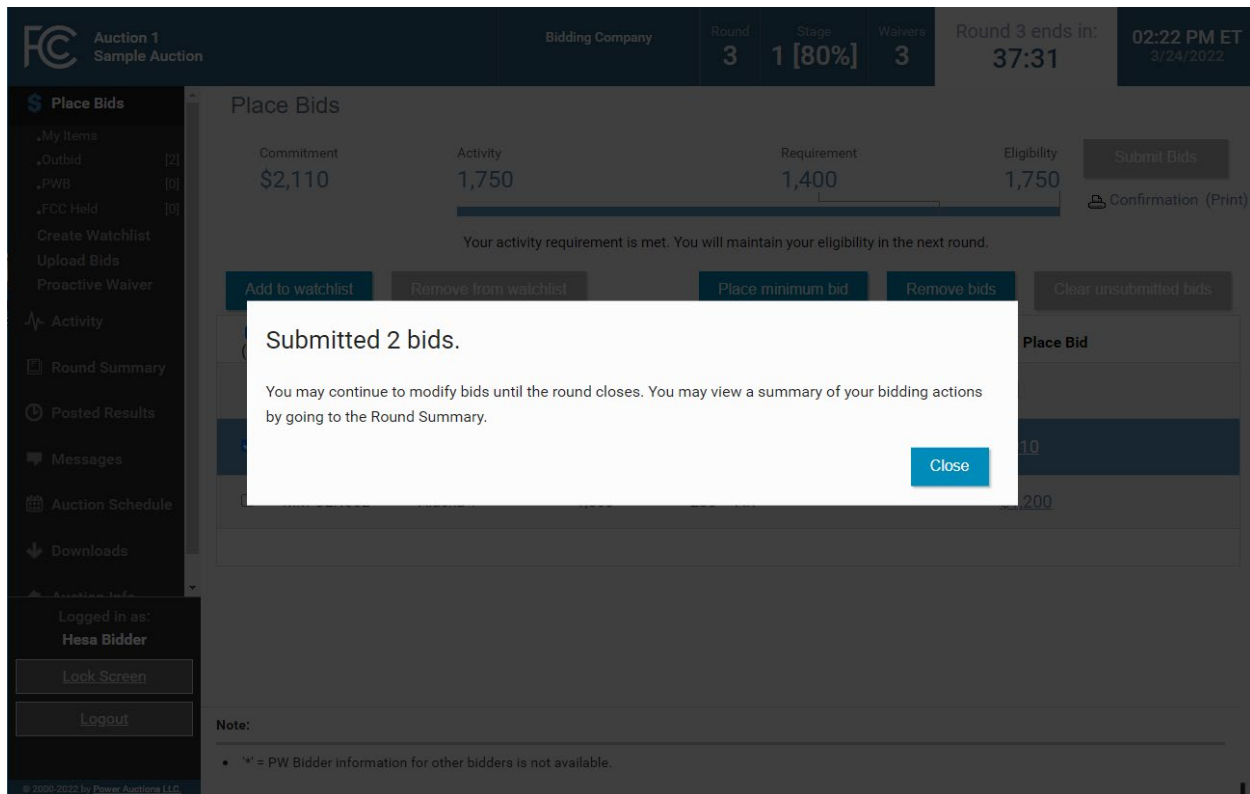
FCC Auction 1
Sample Auction

Bidding Company

Round
3

Stage
1 [80%]

Waivers
3

Round 3 ends in:
37:31

02:22 PM ET
3/24/2022

Place Bids
.My Items
.Outbid [2]
.PWB [0]
.FCC Held [0]
Create Watchlist
Upload Bids
Proactive Waiver
Activity
Round Summary
Posted Results
Messages
Auction Schedule
Downloads
Auction Info

Logged in as:
Hesa Bidder

Lock Screen

Logout

© 2000-2022 by Power Auctions LLC

Place Bids

Commitment
$2,110

Activity
1,750

Requirement
1,400

Eligibility
1,750

Submit Bids

Confirmation (Print)

Your activity requirement is met. You will maintain your eligibility in the next round.

Add to watchlist
Remove from watchlist
Place minimum bid
Remove bids
Clear unsubmitted bids

Place Bid

10

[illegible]200

Submitted 2 bids.

You may continue to modify bids until the round closes. You may view a summary of your bidding actions by going to the Round Summary.

Close

Note:

• '*' = PW Bidder information for other bidders is not available.